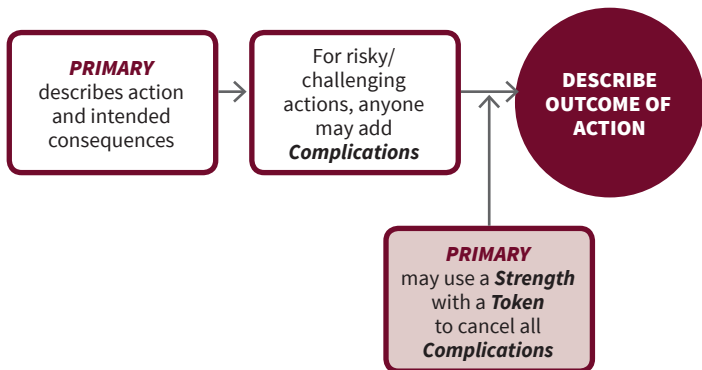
PRIMARY describes action and intended consequences

For risky/ challenging actions, anyone may add Complications

DESCRIBE OUTCOME OF ACTION

PRIMARY may use a Strength with a Token to cancel all Complications